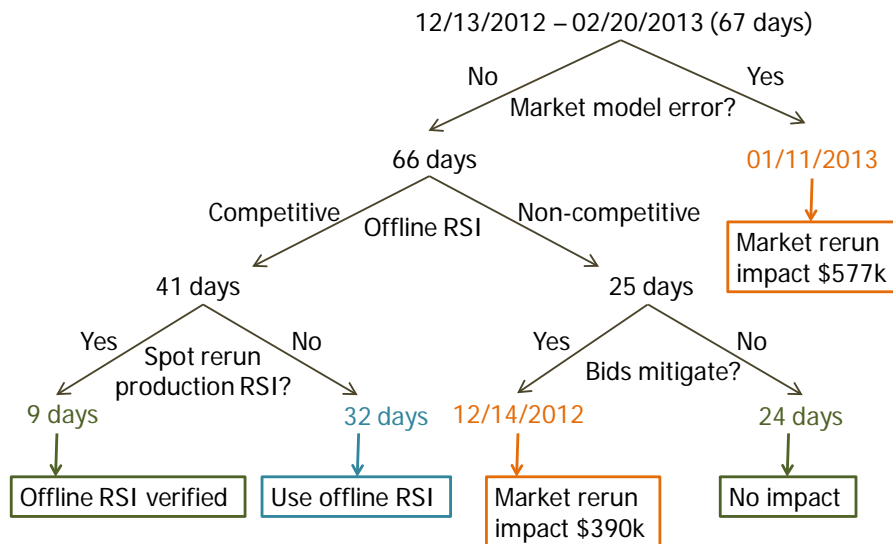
12/13/2012 – 02/20/2013 (67 days)

No

Yes

Market model error?

66 days

01/11/2013

Market rerun impact $577k

Competitive

Offline RSI

Non-competitive

41 days

25 days

Yes

Spot rerun production RSI?

No

Yes

Bids mitigate?

No

9 days

32 days

12/14/2012

24 days

Offline RSI verified

Use offline RSI

Market rerun impact $390k

No impact